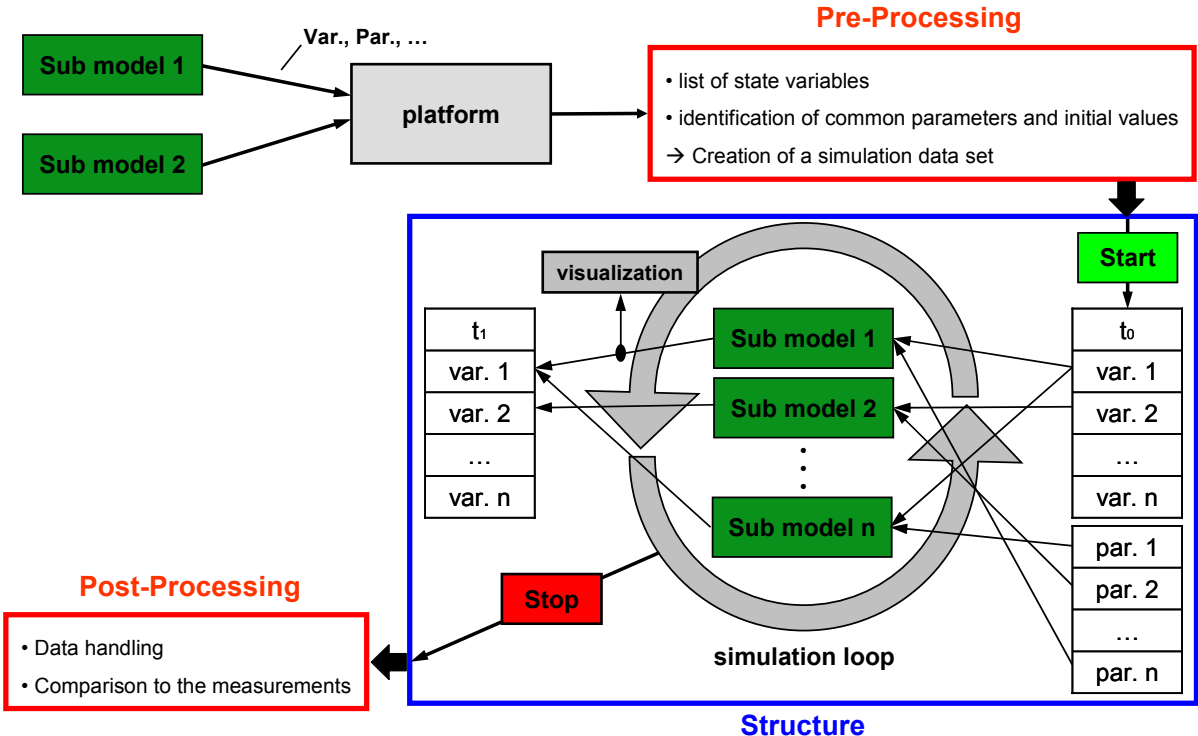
Sub model 1

Var., Par., …

Sub model 2

platform

Pre-Processing

• list of state variables
• identification of common parameters and initial values
→ Creation of a simulation data set

Start

visualization

| $t_1$ |
|---|
| var. 1 |
| var. 2 |
| … |
| var. n |

Sub model 1

Sub model 2

⋮

Sub model n

| $t_0$ |
|---|
| var. 1 |
| var. 2 |
| … |
| var. n |

| par. 1 |
|---|
| par. 2 |
| … |
| par. n |

Stop

simulation loop

Post-Processing

• Data handling
• Comparison to the measurements

Structure